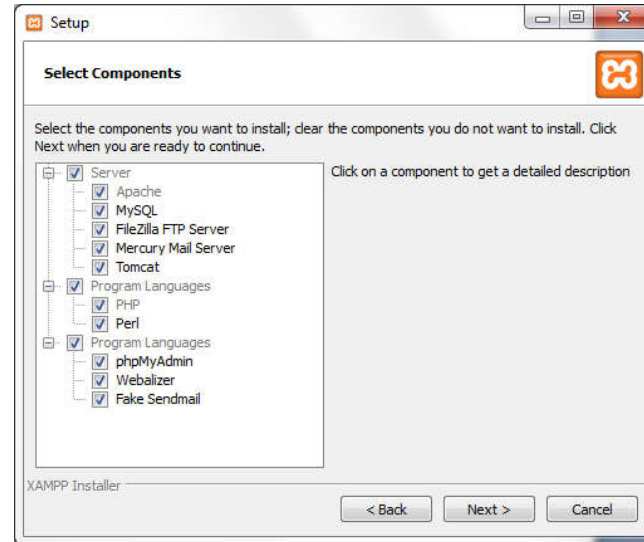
Setup

Select Components

Select the components you want to install; clear the components you do not want to install. Click Next when you are ready to continue.

Server
Apache
MySQL
FileZilla FTP Server
Mercury Mail Server
Tomcat
Program Languages
PHP
Perl
Program Languages
phpMyAdmin
Webalizer
Fake Sendmail

Click on a component to get a detailed description

XAMPP Installer

< Back
Next >
Cancel